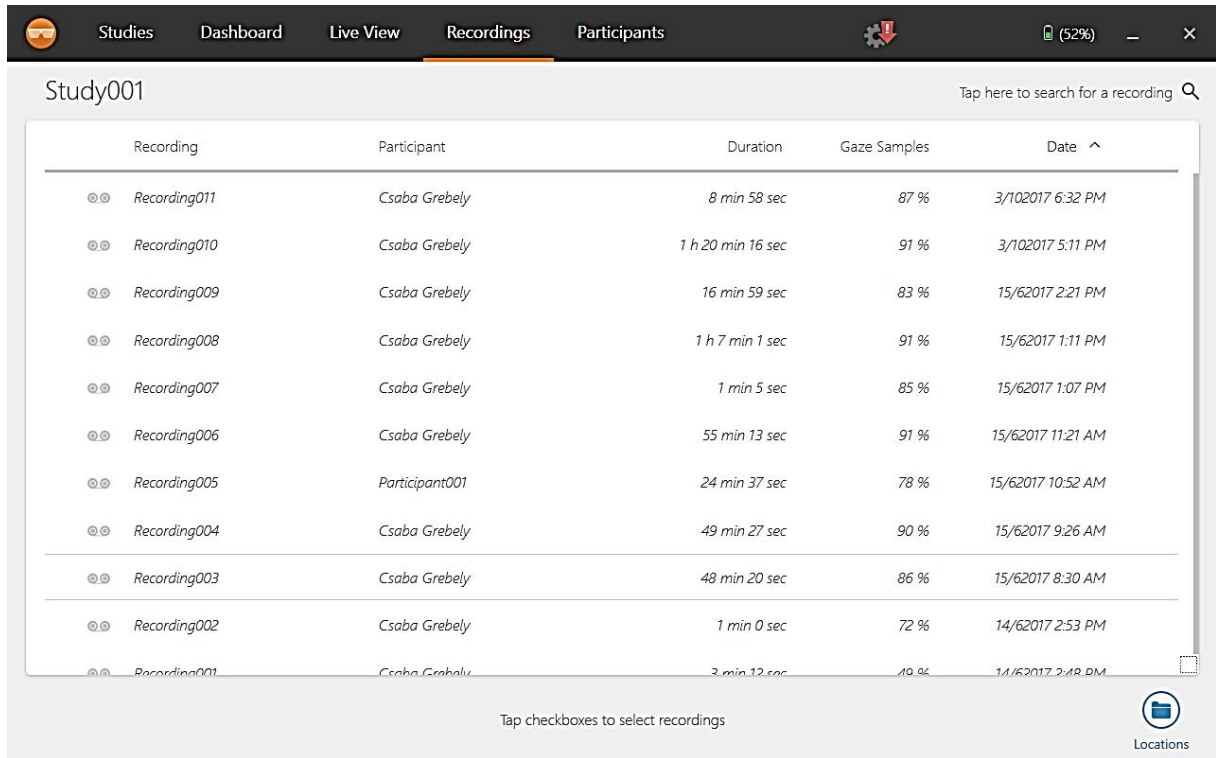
Studies Dashboard Live View Recordings Participants (52%) _ ×

Study001

Tap here to search for a recording

| Recording | Participant | Duration | Gaze Samples | Date ^ |
|---|---|---|---|---|
| Recording011 | Csaba Grebely | 8 min 58 sec | 87 % | 3/102017 6:32 PM |
| Recording010 | Csaba Grebely | 1 h 20 min 16 sec | 91 % | 3/102017 5:11 PM |
| Recording009 | Csaba Grebely | 16 min 59 sec | 83 % | 15/62017 2:21 PM |
| Recording008 | Csaba Grebely | 1 h 7 min 1 sec | 91 % | 15/62017 1:11 PM |
| Recording007 | Csaba Grebely | 1 min 5 sec | 85 % | 15/62017 1:07 PM |
| Recording006 | Csaba Grebely | 55 min 13 sec | 91 % | 15/62017 11:21 AM |
| Recording005 | Participant001 | 24 min 37 sec | 78 % | 15/62017 10:52 AM |
| Recording004 | Csaba Grebely | 49 min 27 sec | 90 % | 15/62017 9:26 AM |
| Recording003 | Csaba Grebely | 48 min 20 sec | 86 % | 15/62017 8:30 AM |
| Recording002 | Csaba Grebely | 1 min 0 sec | 72 % | 14/62017 2:53 PM |
| Recording001 | Csaba Grebely | 3 min 12 sec | 49 % | 14/62017 2:48 PM |

Tap checkboxes to select recordings

Locations